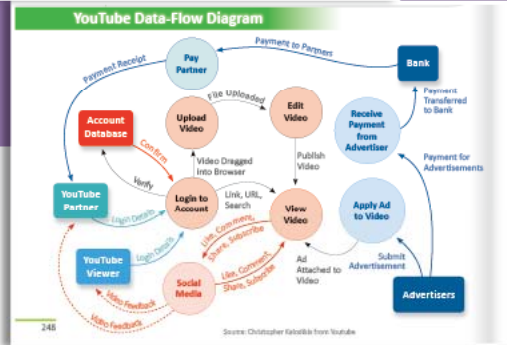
YouTube Data-Flow Diagram

Pay Partner

Payment to Partners

Bank

Payment Receipt

Payment Transferred to Bank

Account Database

Confirm

Upload Video

File Uploaded

Edit Video

Receive Payment from Advertiser

Payment for Advertisements

Verify

Video Dragged into Browser

Publish Video

YouTube Partner

Login Details

Login to Account

Link, URL, Search

View Video

Apply Ad to Video

YouTube Viewer

Login Details

Like, Comment, Share, Subscribe

Ad Attached to Video

Submit Advertisement

Social Media

Like, Comment, Share, Subscribe

Video Feedback

Video Feedback

Advertisers

248

Source: Christopher Kalodikis from Youtube